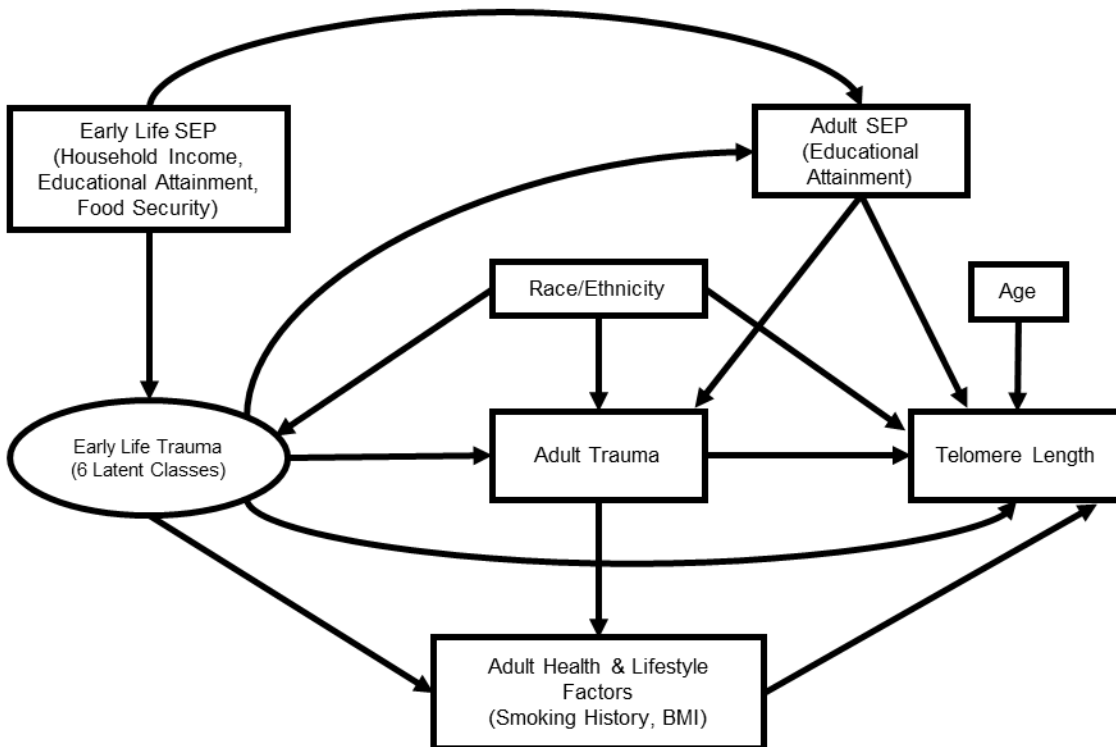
Early Life SEP (Household Income, Educational Attainment, Food Security)

Adult SEP (Educational Attainment)

Race/Ethnicity

Age

Early Life Trauma (6 Latent Classes)

Adult Trauma

Telomere Length

Adult Health & Lifestyle Factors (Smoking History, BMI)